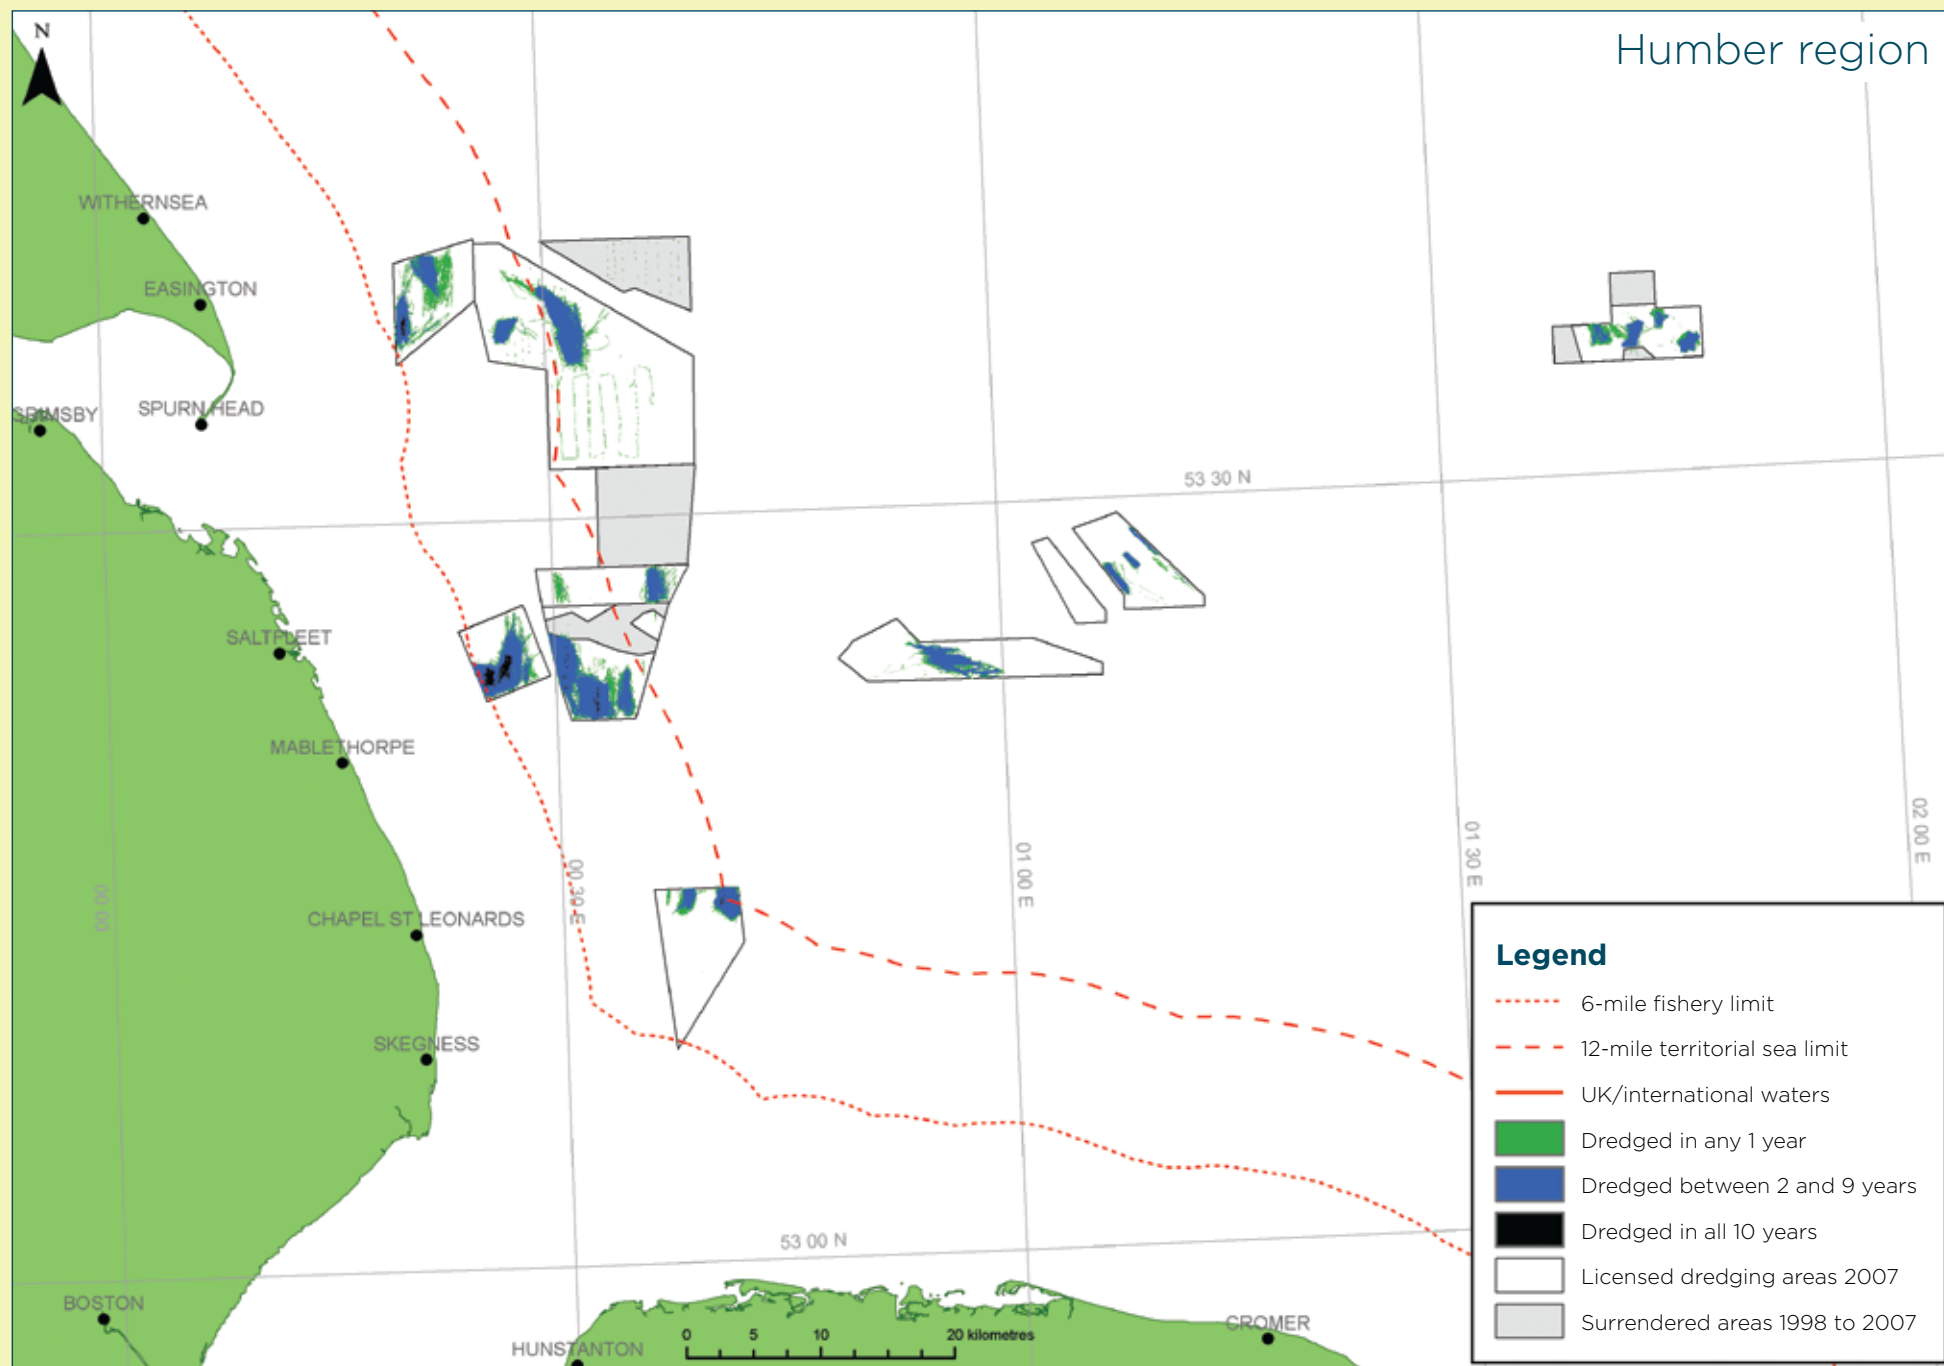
Humber region

N

WITHERNSEA
EASINGTON
GRIMSBY
SPURN HEAD
SALTFLEET
MABLETHORPE
CHAPEL ST LEONARDS
SKEGNESS
BOSTON
HUNSTANTON
CROMER

53 30 N
53 00 N
00 00
00 30 E
01 00 E
01 30 E
02 00 E

0 5 10 20 kilometres

Legend
6-mile fishery limit
12-mile territorial sea limit
UK/international waters
Dredged in any 1 year
Dredged between 2 and 9 years
Dredged in all 10 years
Licensed dredging areas 2007
Surrendered areas 1998 to 2007